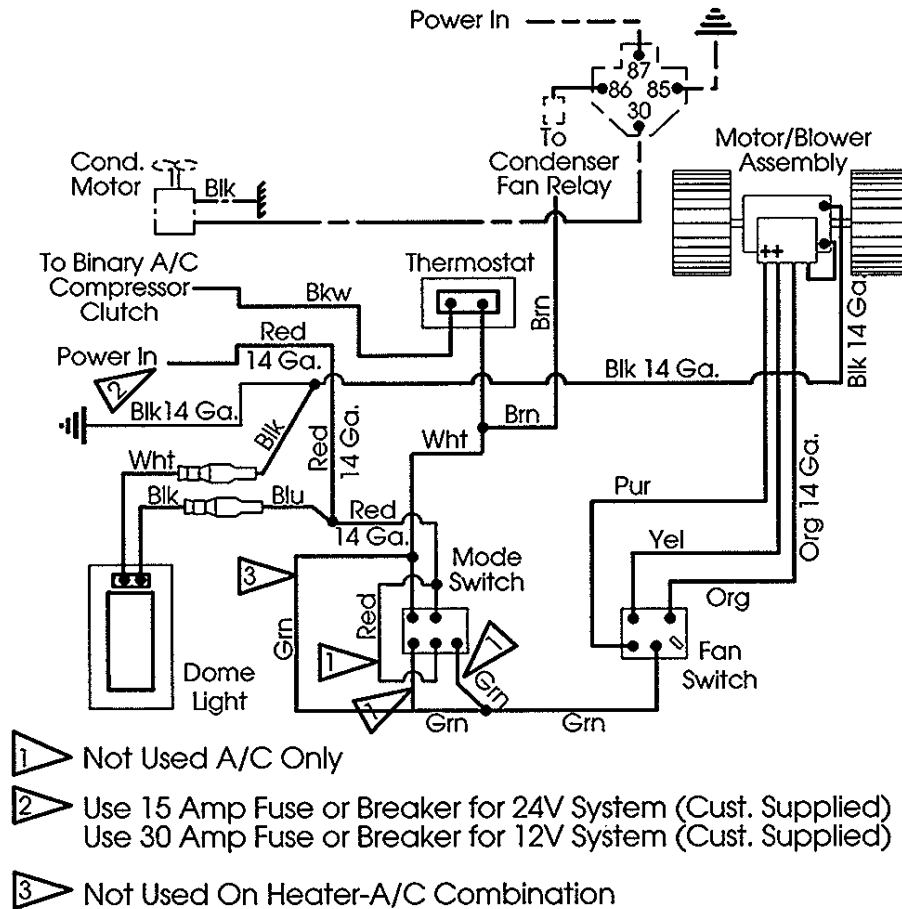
Power In

87
86
85
30

To Condenser Fan Relay

Motor/Blower Assembly

Cond. Motor

Blk

To Binary A/C Compressor Clutch

Bkw

Thermostat

Brn

Blk 14 Ga.

Red 14 Ga.

Power In

2

Blk14 Ga.

Blk 14 Ga.

Blk

Red 14 Ga.

Wht

Brn

Wht

Blk

Blu

Red 14 Ga.

Pur

Yel

Org 14 Ga.

Org

3

Mode Switch

Red

Grn

1

1

1

Grn

Dome Light

Grn

Grn

Fan Switch

++

1 Not Used A/C Only

2 Use 15 Amp Fuse or Breaker for 24V System (Cust. Supplied)
Use 30 Amp Fuse or Breaker for 12V System (Cust. Supplied)

3 Not Used On Heater-A/C Combination